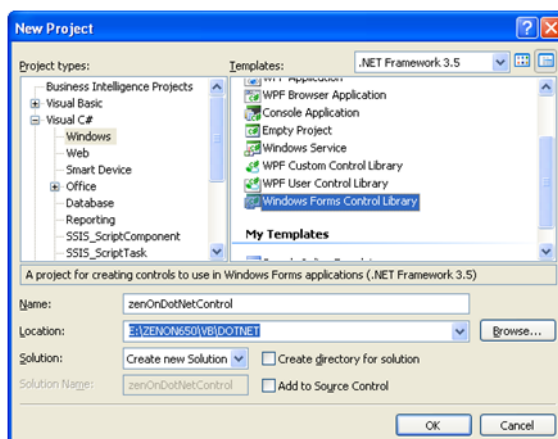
New Project

Project types:

Business Intelligence Projects
Visual Basic
Visual C#
Windows
Web
Smart Device
Office
Database
Reporting
SSIS_ScriptComponent
SSIS_ScriptTask

Templates:

.NET Framework 3.5

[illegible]
WPF Browser Application
Console Application
Empty Project
Windows Service
WPF Custom Control Library
WPF User Control Library
Windows Forms Control Library

My Templates

A project for creating controls to use in Windows Forms applications (.NET Framework 3.5)

Name: zenOnDotNetControl

Location: E:\ZENON650\VB\DOTNET

Browse...

Solution: Create new Solution

Create directory for solution

Solution Name: zenOnDotNetControl

Add to Source Control

OK

Cancel